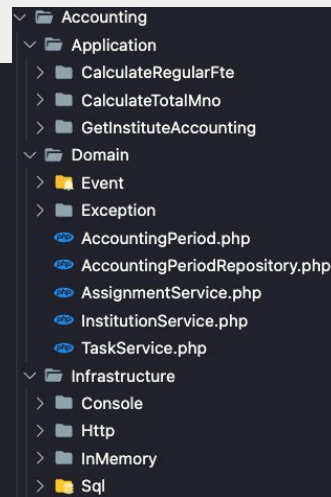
Accounting
Application
CalculateRegularFte
CalculateTotalMno
GetInstituteAccounting
Domain
Event
Exception
AccountingPeriod.php
AccountingPeriodRepository.php
AssignmentService.php
InstitutionService.php
TaskService.php
Infrastructure
Console
Http
InMemory
Sql